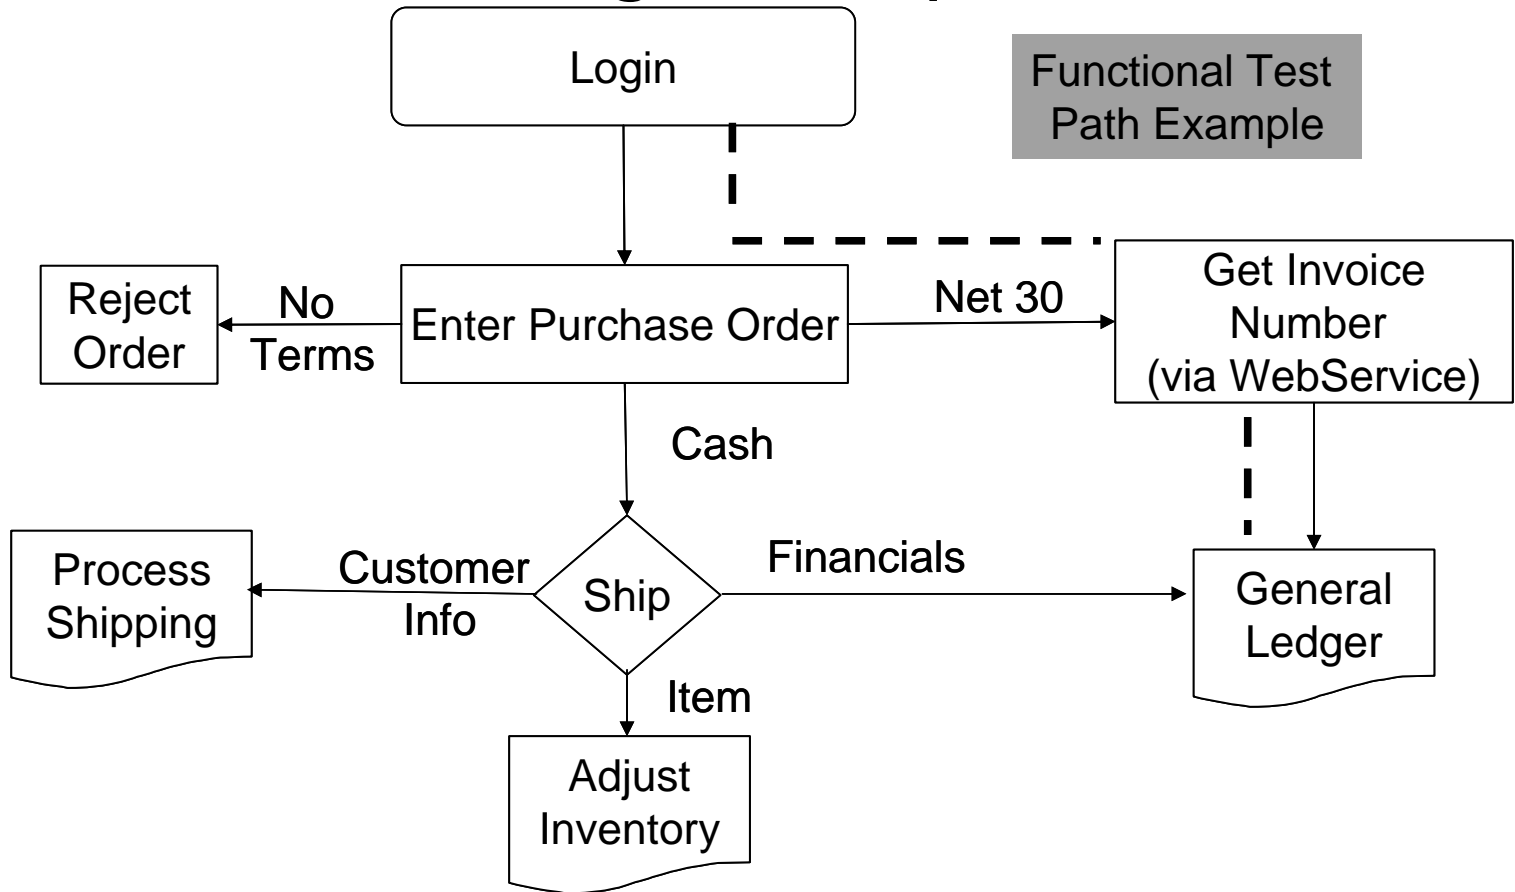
Login

Functional Test Path Example

Reject Order

No Terms

Enter Purchase Order

Net 30

Get Invoice Number (via WebService)

Cash

Process Shipping

Customer Info

Ship

Financials

General Ledger

Item

Adjust Inventory